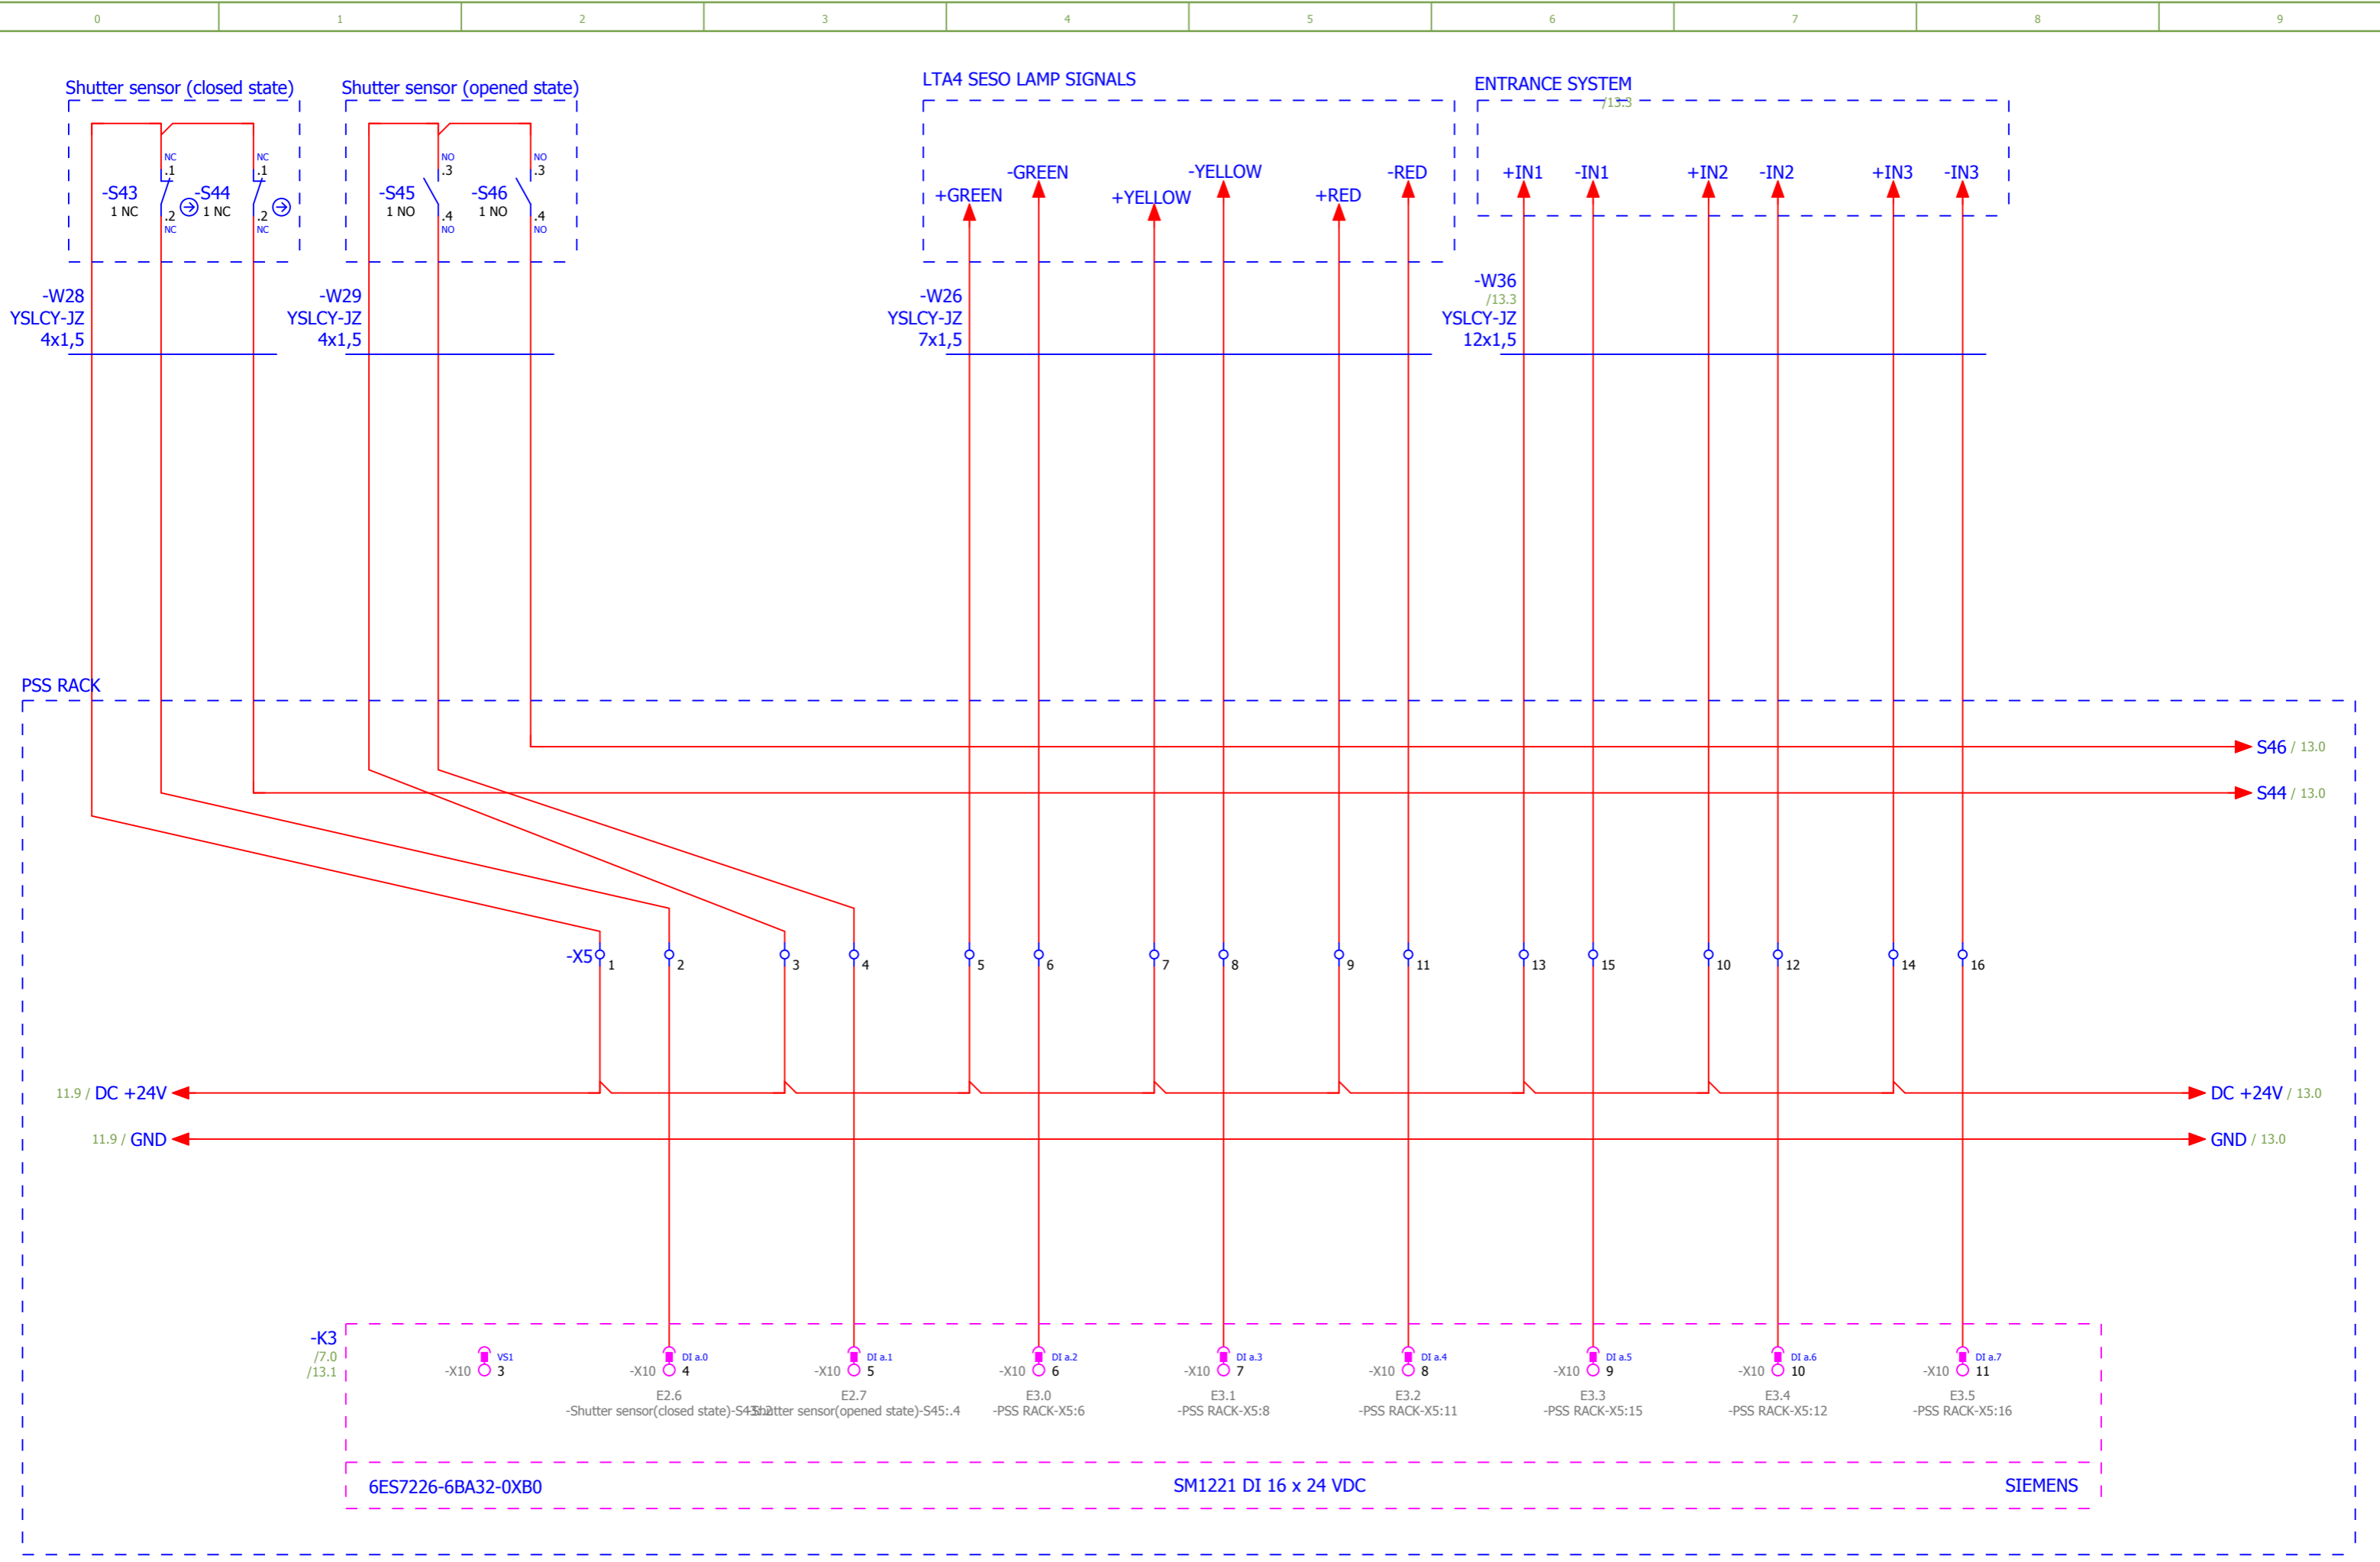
0 1 2 3 4 5 6 7 8 9

Shutter sensor (closed state)

NC .1 -S43 1 NC .2 NC

NC .1 -S44 1 NC .2 NC

Shutter sensor (opened state)

NO .3 -S45 1 NO .4 NO

NO .3 -S46 1 NO .4 NO

LTA4 SESO LAMP SIGNALS

+GREEN -GREEN +YELLOW -YELLOW +RED -RED

ENTRANCE SYSTEM
/13.3

+IN1 -IN1 +IN2 -IN2 +IN3 -IN3

-W28
YSLCY-JZ
4x1,5

-W29
YSLCY-JZ
4x1,5

-W26
YSLCY-JZ
7x1,5

-W36
/13.3
YSLCY-JZ
12x1,5

PSS RACK

S46 / 13.0
S44 / 13.0

-X5 1 2 3 4 5 6 7 8 9 11 13 15 10 12 14 16

11.9 / DC +24V
DC +24V / 13.0
11.9 / GND
GND / 13.0

-K3
/7.0
/13.1

VS1 -X10 3
DI a.0 -X10 4 E2.6 -Shutter sensor(closed state)-S43:.2
DI a.1 -X10 5 E2.7 -Shutter sensor(opened state)-S45:.4
DI a.2 -X10 6 E3.0 -PSS RACK-X5:6
DI a.3 -X10 7 E3.1 -PSS RACK-X5:8
DI a.4 -X10 8 E3.2 -PSS RACK-X5:11
DI a.5 -X10 9 E3.3 -PSS RACK-X5:15
DI a.6 -X10 10 E3.4 -PSS RACK-X5:12
DI a.7 -X10 11 E3.5 -PSS RACK-X5:16

6ES7226-6BA32-0XB0
SM1221 DI 16 x 24 VDC
SIEMENS